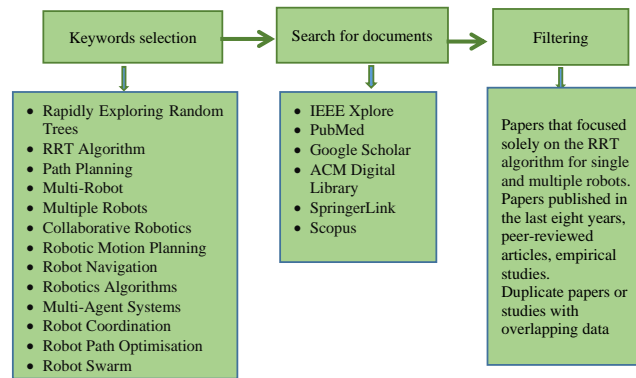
Keywords selection

Search for documents

Filtering

- Rapidly Exploring Random Trees
- RRT Algorithm
- Path Planning
- Multi-Robot
- Multiple Robots
- Collaborative Robotics
- Robotic Motion Planning
- Robot Navigation
- Robotics Algorithms
- Multi-Agent Systems
- Robot Coordination
- Robot Path Optimisation
- Robot Swarm

- IEEE Xplore
- PubMed
- Google Scholar
- ACM Digital Library
- SpringerLink
- Scopus

Papers that focused solely on the RRT algorithm for single and multiple robots. Papers published in the last eight years, peer-reviewed articles, empirical studies.
Duplicate papers or studies with overlapping data